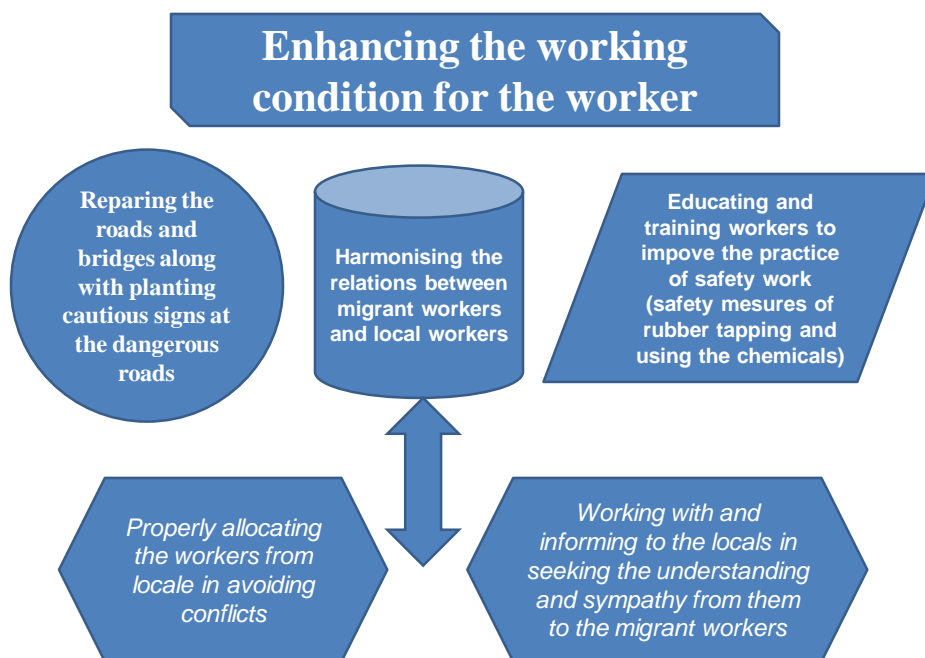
Enhancing the working condition for the worker

Reparing the roads and bridges along with planting cautious signs at the dangerous roads

Harmonising the relations between migrant workers and local workers

Educating and training workers to impove the practice of safety work (safety mesures of rubber tapping and using the chemicals)

Properly allocating the workers from locale in avoiding conflicts

Working with and informing to the locals in seeking the understanding and sympathy from them to the migrant workers